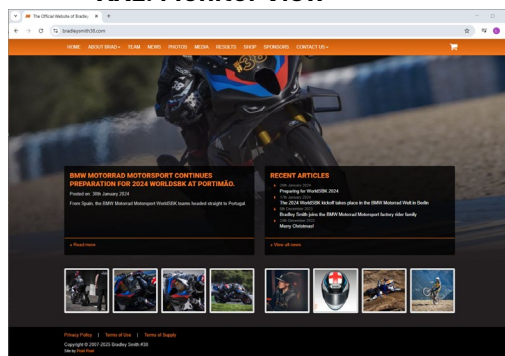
The Official Website of Bradley

bradleysmith38.com

HOME ABOUT BRAD TEAM NEWS PHOTOS MEDIA RESULTS SHOP SPONSORS CONTACT US

BMW MOTORRAD MOTORSPORT CONTINUES PREPARATION FOR 2024 WORLDSBK AT PORTIMÃO.

Posted on: 30th January 2024

From Spain, the BMW Motorrad Motorsport WorldSBK teams headed straight to Portugal.

» Read more

RECENT ARTICLES

29th January 2024
Preparing for WorldSBK 2024

17th January 2024
The 2024 WorldSBK kickoff takes place in the BMW Motorrad Welt in Berlin

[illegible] December 2023
Bradley Smith joins the BMW Motorrad Motorsport factory rider family

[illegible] December 2022
Merry Christmas!

» View all news

Privacy Policy | Terms of Use | Terms of Supply

Copyright © 2007-2025 Bradley Smith #38

Site by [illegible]